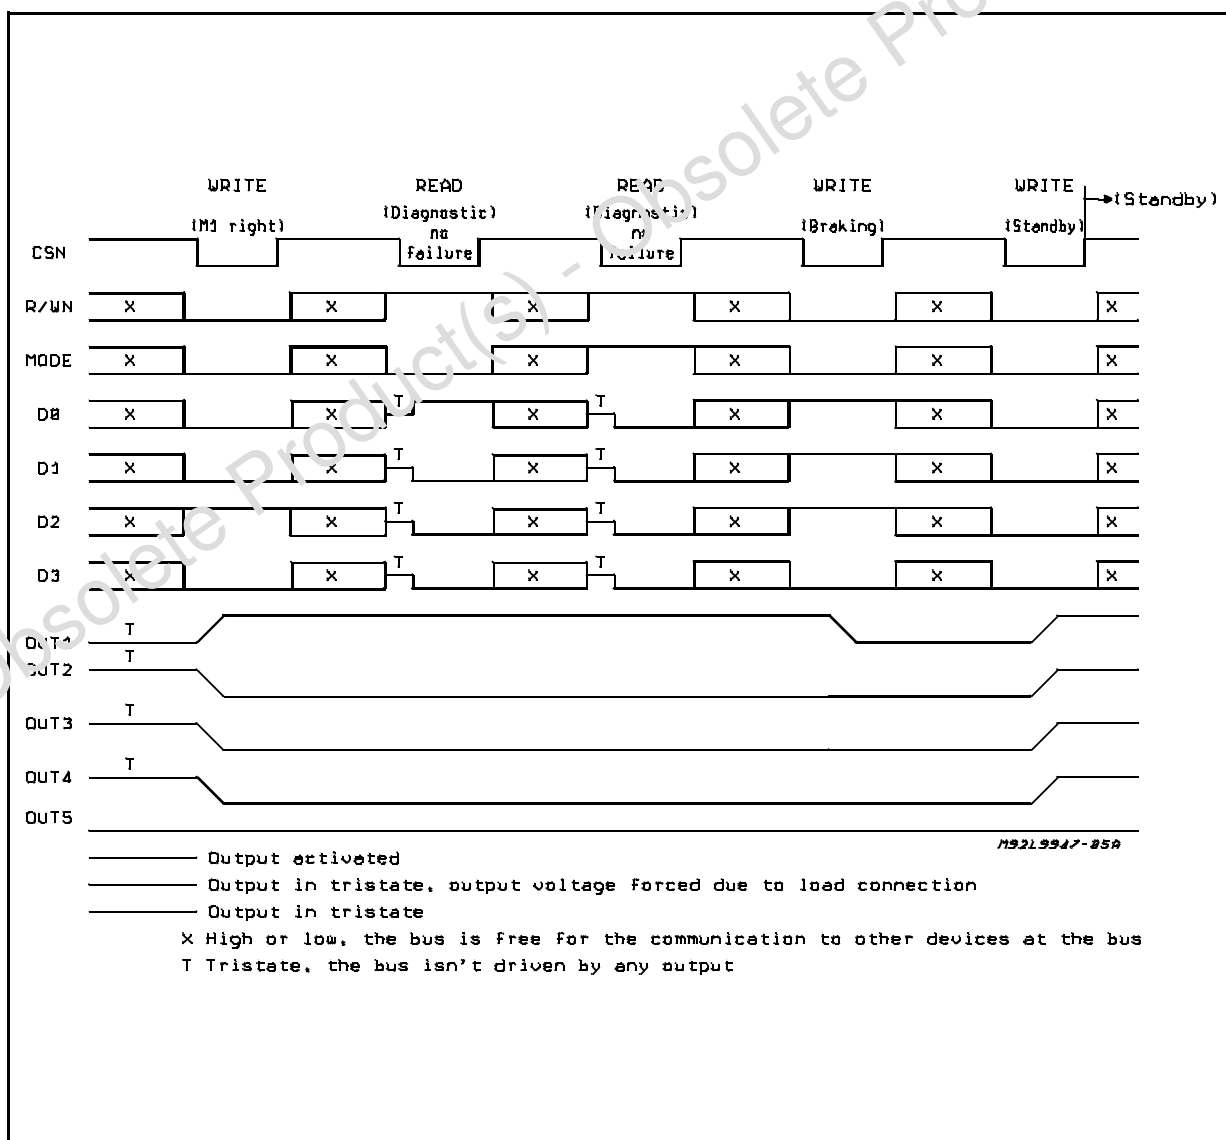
WRITE
(M1 right)

READ
(Diagnostic)
no
failure

READ
(Diagnostic)
no
failure

WRITE
(Braking)

WRITE
(Standby)

(Standby)

CSN
R/WN
MODE
D0
D1
D2
D3
OUT1
OUT2
OUT3
OUT4
OUT5

X X X X X X
X X X X X X
X X X X X X
X X X X X X
X X X X X X
X X X X X X

T T T T T T T T T T T T

M92L9947-05A

Output activated
Output in tristate, output voltage forced due to load connection
Output in tristate
X High or low, the bus is free for the communication to other devices at the bus
T Tristate, the bus isn't driven by any output

Obsolete Product(S) - Obsolete Product(S) - Obsolete Pro